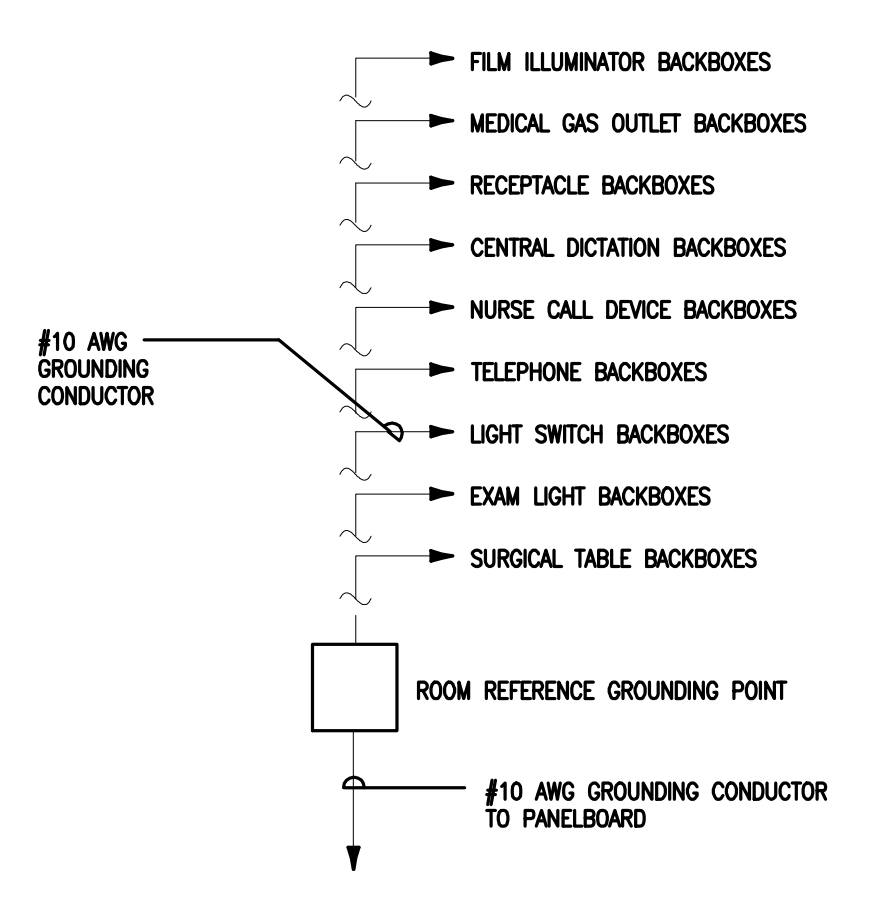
FILM ILLUMINATOR BACKBOXES

MEDICAL GAS OUTLET BACKBOXES

RECEPTACLE BACKBOXES

CENTRAL DICTATION BACKBOXES

NURSE CALL DEVICE BACKBOXES

#10 AWG GROUNDING CONDUCTOR

TELEPHONE BACKBOXES

LIGHT SWITCH BACKBOXES

EXAM LIGHT BACKBOXES

SURGICAL TABLE BACKBOXES

ROOM REFERENCE GROUNDING POINT

#10 AWG GROUNDING CONDUCTOR TO PANELBOARD